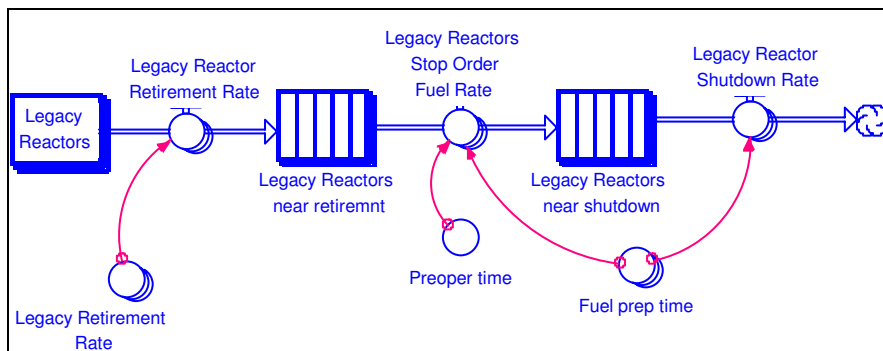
Legacy Reactors

Legacy Reactor Retirement Rate

Legacy Reactors near retiremnt

Legacy Reactors Stop Order Fuel Rate

Legacy Reactors near shutdown

Legacy Reactor Shutdown Rate

Legacy Retirement Rate

Preoper time

Fuel prep time